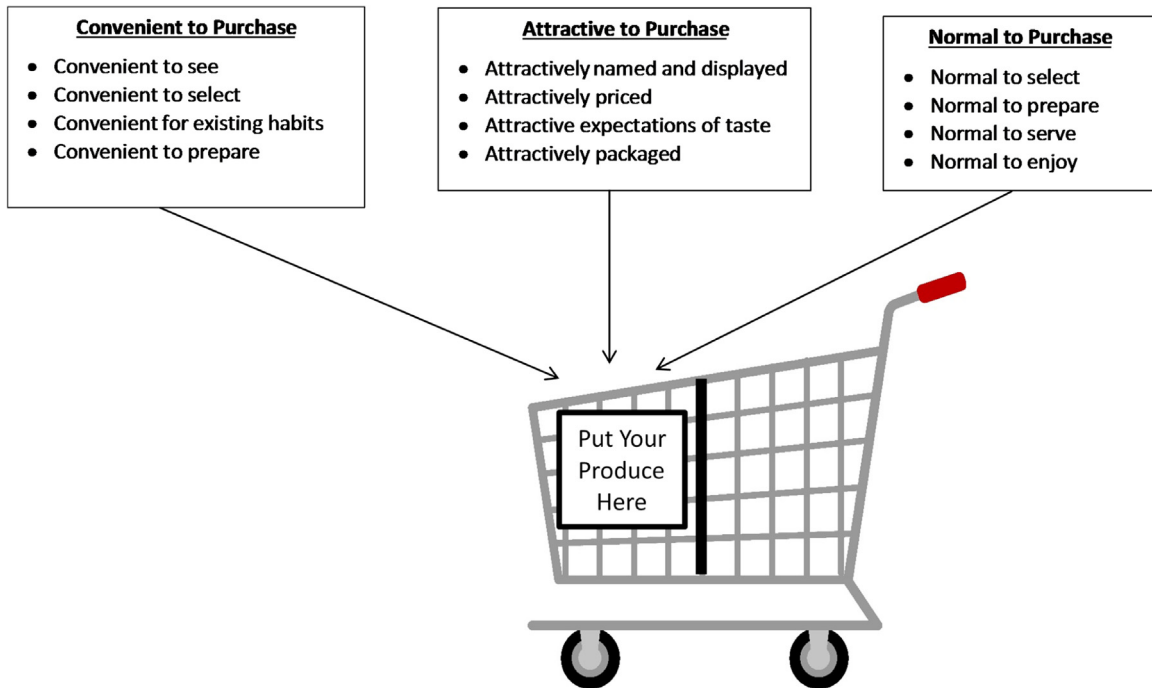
Convenient to Purchase
- Convenient to see
- Convenient to select
- Convenient for existing habits
- Convenient to prepare

Attractive to Purchase
- Attractively named and displayed
- Attractively priced
- Attractive expectations of taste
- Attractively packaged

Normal to Purchase
- Normal to select
- Normal to prepare
- Normal to serve
- Normal to enjoy

Put Your Produce Here